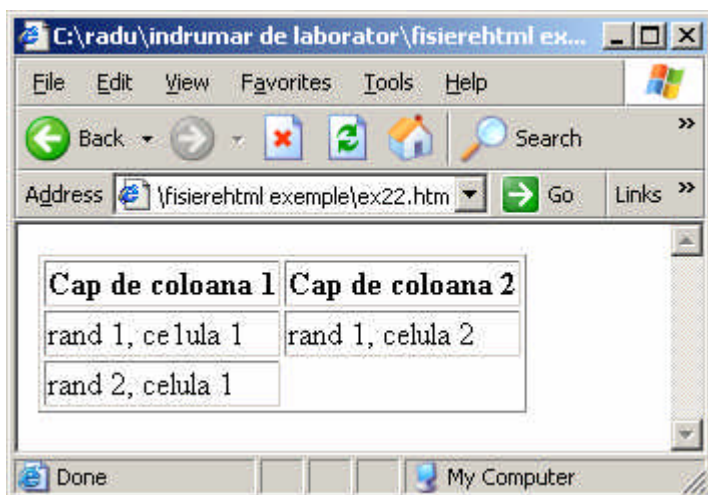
C:\radu\indrumar de laborator\fisierehtml ex...

File Edit View Favorites Tools Help

Back Search

Address \fisierehtml exemple\ex22.htm Go Links

| Cap de coloana 1 | Cap de coloana 2 |
|---|---|
| rand 1, celula 1 | rand 1, celula 2 |
| rand 2, celula 1 | |

Done My Computer